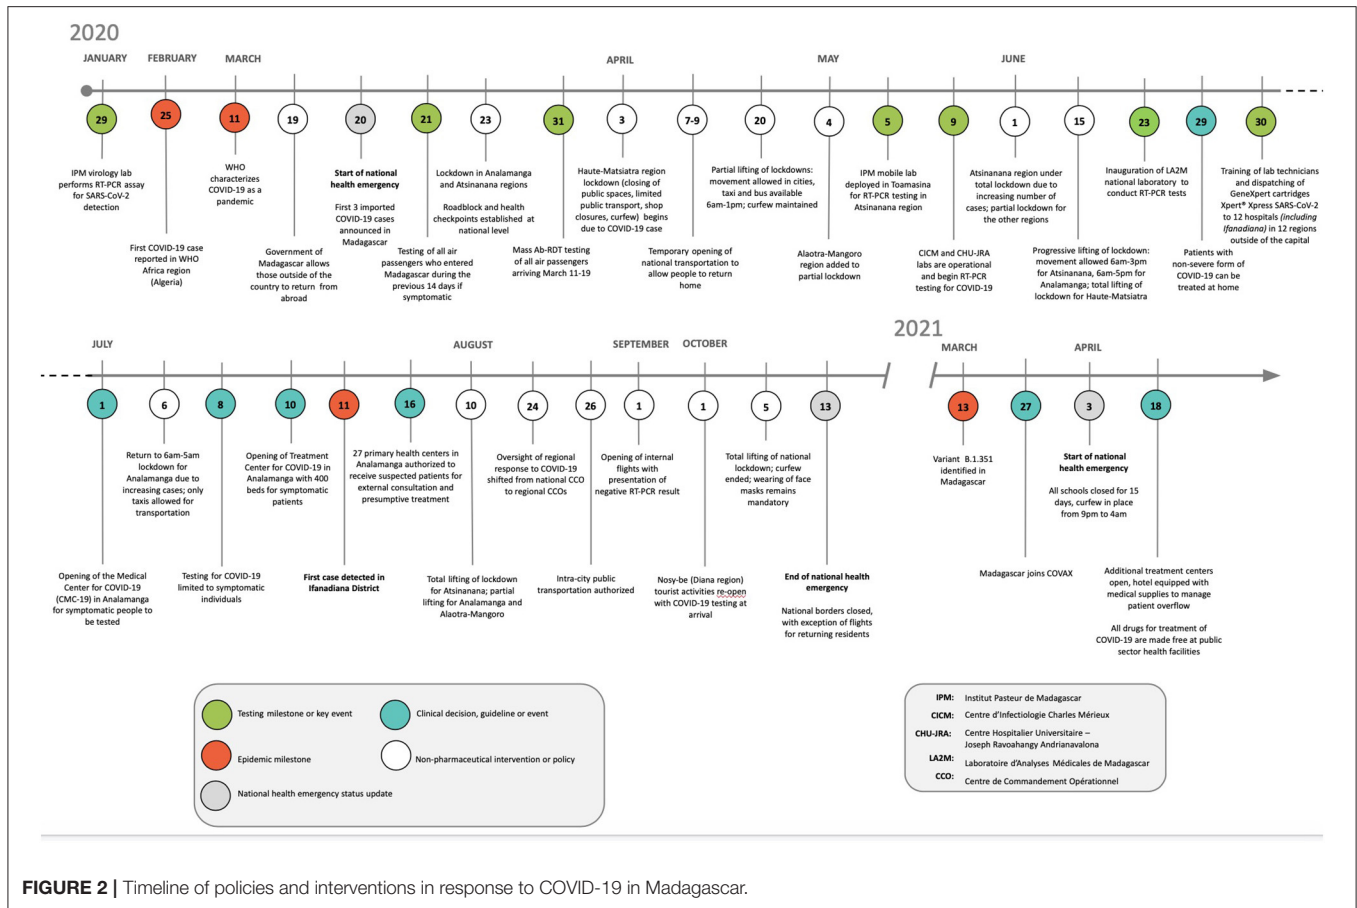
2020

JANUARY FEBRUARY MARCH APRIL MAY JUNE

29 25 11 19 20 21 23 31 3 7-9 20 4 5 9 1 15 23 29 30

IPM virology lab performs RT-PCR assay for SARS-CoV-2 detection

First COVID-19 case reported in WHO Africa region (Algeria)

WHO characterizes COVID-19 as a pandemic

Government of Madagascar allows those outside of the country to return from abroad

Start of national health emergency

First 3 imported COVID-19 cases announced in Madagascar

Testing of all air passengers who entered Madagascar during the previous 14 days if symptomatic

Lockdown in Analamanga and Atsinanana regions

Roadblock and health checkpoints established at national level

Mass Ab-RDT testing of all air passengers arriving March 11-19

Haute-Matsiatra region lockdown (closing of public spaces, limited public transport, shop closures, curfew) begins due to COVID-19 case

Temporary opening of national transportation to allow people to return home

Partial lifting of lockdowns: movement allowed in cities, taxi and bus available 6am-1pm; curfew maintained

Alaotra-Mangoro region added to partial lockdown

IPM mobile lab deployed in Toamasina for RT-PCR testing in Atsinanana region

CICM and CHU-JRA labs are operational and begin RT-PCR testing for COVID-19

Atsinanana region under total lockdown due to increasing number of cases; partial lockdown for the other regions

Progressive lifting of lockdown: movement allowed 6am-3pm for Atsinanana, 6am-5pm for Analamanga; total lifting of lockdown for Haute-Matsiatra

Inauguration of LA2M national laboratory to conduct RT-PCR tests

Patients with non-severe form of COVID-19 can be treated at home

Training of lab technicians and dispatching of GeneXpert cartridges Xpert® Xpress SARS-CoV-2 to 12 hospitals (including Ifanadiana) in 12 regions outside of the capital

JULY AUGUST SEPTEMBER OCTOBER 2021 MARCH APRIL

1 6 8 10 11 16 10 24 26 1 1 5 13 13 27 3 18

Opening of the Medical Center for COVID-19 (CMC-19) in Analamanga for symptomatic people to be tested

Return to 6am-5am lockdown for Analamanga due to increasing cases; only taxis allowed for transportation

Testing for COVID-19 limited to symptomatic individuals

Opening of Treatment Center for COVID-19 in Analamanga with 400 beds for symptomatic patients

First case detected in Ifanadiana District

27 primary health centers in Analamanga authorized to receive suspected patients for external consultation and presumptive treatment

Total lifting of lockdown for Atsinanana; partial lifting for Analamanga and Alaotra-Mangoro

Oversight of regional response to COVID-19 shifted from national CCO to regional CCOs

Intra-city public transportation authorized

Opening of internal flights with presentation of negative RT-PCR result

Nosy-be (Diana region) tourist activities re-open with COVID-19 testing at arrival

Total lifting of national lockdown; curfew ended; wearing of face masks remains mandatory

End of national health emergency

National borders closed, with exception of flights for returning residents

Variant B.1.351 identified in Madagascar

Madagascar joins COVAX

Start of national health emergency

All schools closed for 15 days, curfew in place from 9pm to 4am

Additional treatment centers open, hotel equipped with medical supplies to manage patient overflow

All drugs for treatment of COVID-19 are made free at public sector health facilities

Testing milestone or key event
Clinical decision, guideline or event
Epidemic milestone
Non-pharmaceutical intervention or policy
National health emergency status update

IPM: Institut Pasteur de Madagascar
CICM: Centre d'Infectiologie Charles Mérieux
CHU-JRA: Centre Hospitalier Universitaire – Joseph Ravoahangy Andrianavalona
LA2M: Laboratoire d'Analyses Médicales de Madagascar
CCO: Centre de Commandement Opérationnel

FIGURE 2 | Timeline of policies and interventions in response to COVID-19 in Madagascar.